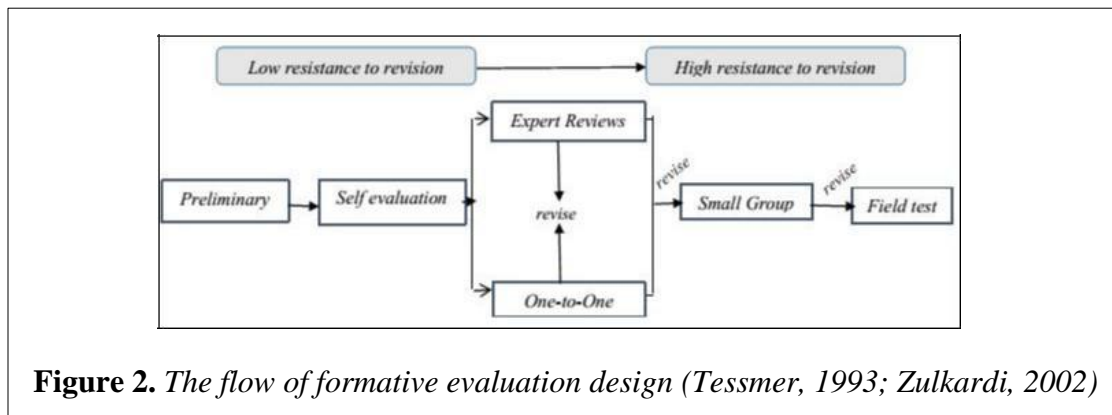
Low resistance to revision

High resistance to revision

Expert Reviews

Preliminary

Self evaluation

revise

revise

Small Group

revise

Field test

One-to-One

**Figure 2.** *The flow of formative evaluation design (Tessmer, 1993; Zulkardi, 2002)*